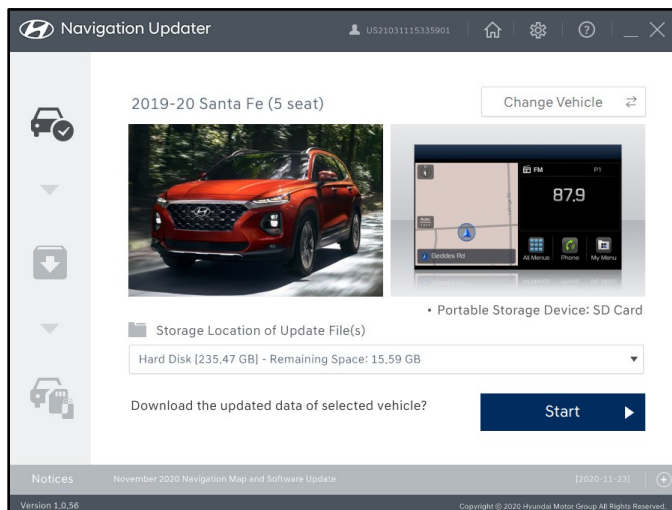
Navigation Updater

US21031115335901

2019-20 Santa Fe (5 seat)

Change Vehicle

FM

P1

87.9

Geddes Rd

All Menus

Phone

My Menu

• Portable Storage Device: SD Card

Storage Location of Update File(s)

Hard Disk [235.47 GB] - Remaining Space: 15.59 GB

Download the updated data of selected vehicle?

Start

Notices

November 2020 Navigation Map and Software Update

[2020-11-23]

Version 1.0.56

Copyright © 2020 Hyundai Motor Group All Rights Reserved.